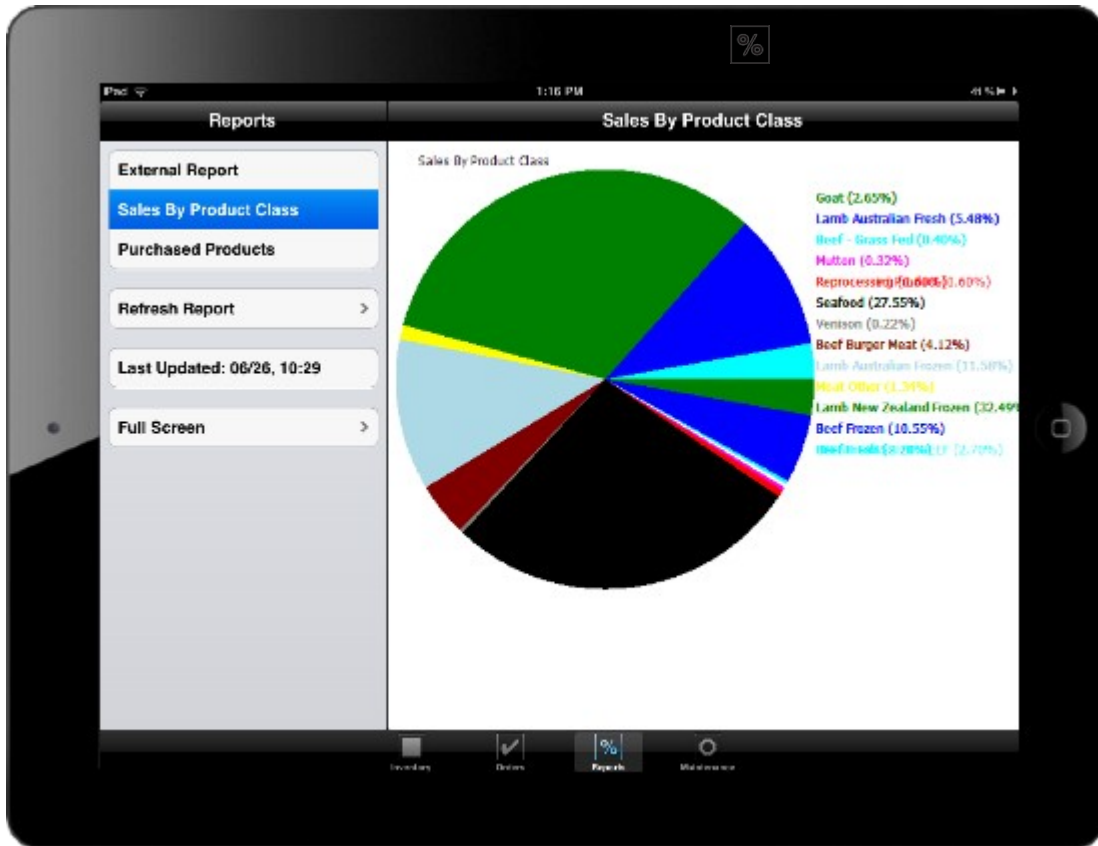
%

iPad

1:16 PM

41%

Reports

Sales By Product Class

External Report

Sales By Product Class

Purchased Products

Refresh Report >

Last Updated: 06/26, 10:29

Full Screen >

Sales By Product Class

Goat (2.65%)
Lamb Australian Fresh (5.48%)
Beef - Grass Fed (0.40%)
Mutton (0.32%)
Reprocessing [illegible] (0.60%)
Seafood (27.55%)
Venison (0.22%)
Beef Burger Meat (4.12%)
Lamb Australian Frozen (11.58%)
Meat Other (1.39%)
Lamb New Zealand Frozen (32.49%
Beef Frozen (10.55%)
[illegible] (2.70%)

Inventory

Orders

%

Reports

Maintenance